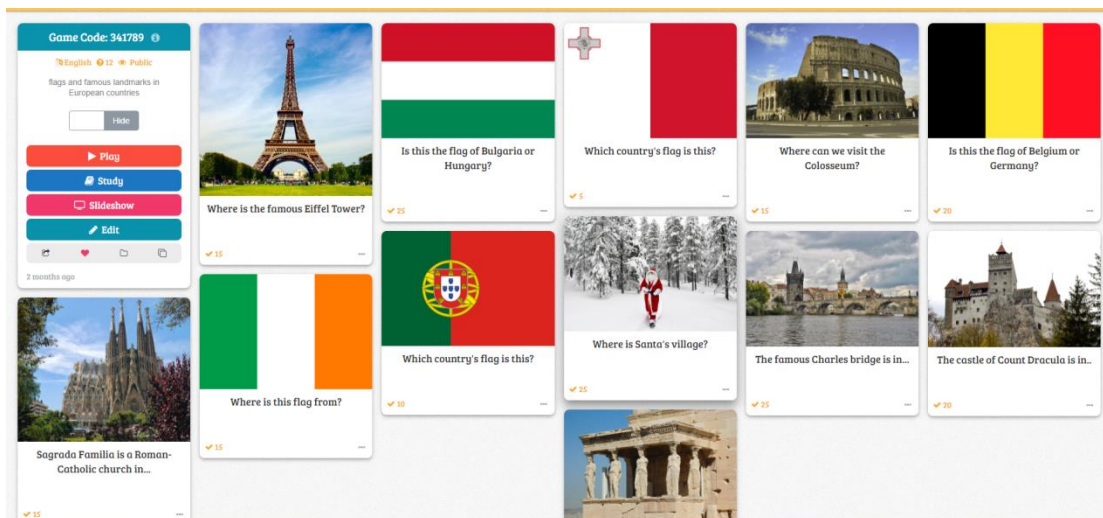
Game Code: 341789

English 12 Public

flags and famous landmarks in European countries

Hide

Play

Study

Slideshow

Edit

2 months ago

Sagrada Familia is a Roman-Catholic church in...

15

Where is the famous Eiffel Tower?

15

Where is this flag from?

15

Is this the flag of Bulgaria or Hungary?

25

Which country's flag is this?

10

Which country's flag is this?

5

Where is Santa's village?

25

Where can we visit the Colosseum?

15

The famous Charles bridge is in...

25

Is this the flag of Belgium or Germany?

20

The castle of Count Dracula is in...

20